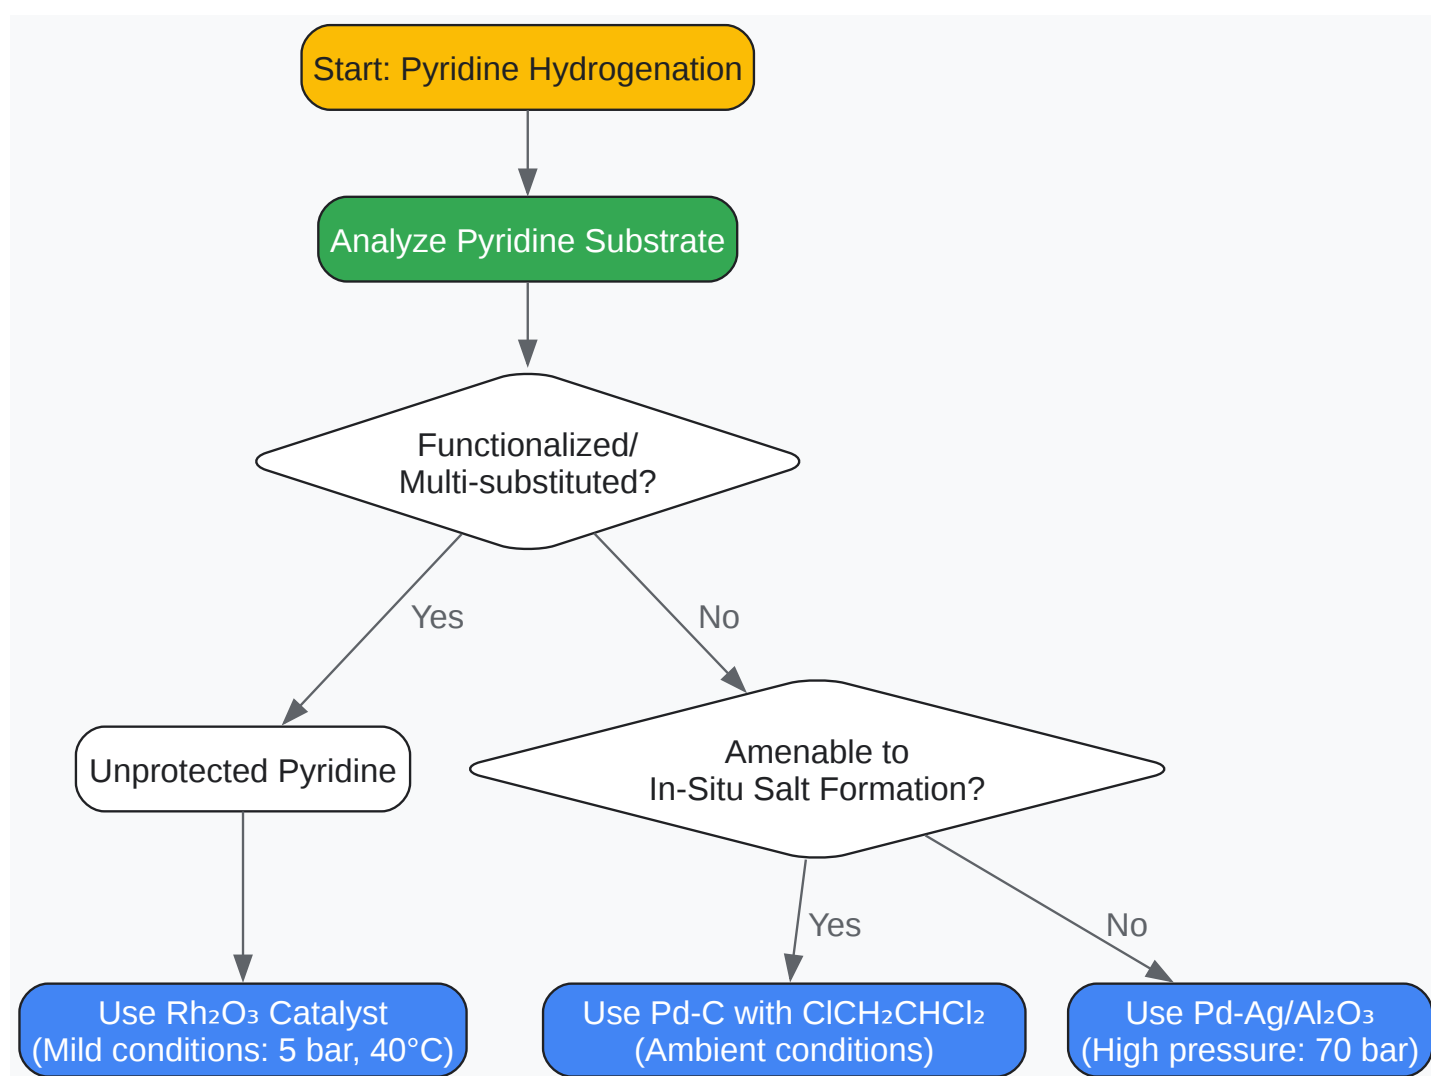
Start: Pyridine Hydrogenation

Analyze Pyridine Substrate

Functionalized/
Multi-substituted?

Yes

No

Unprotected Pyridine

Amenable to
In-Situ Salt Formation?

Yes

No

Use $Rh_2O_3$ Catalyst
(Mild conditions: 5 bar, 40°C)

Use Pd-C with $ClCH_2CHCl_2$
(Ambient conditions)

Use Pd-Ag/$Al_2O_3$
(High pressure: 70 bar)